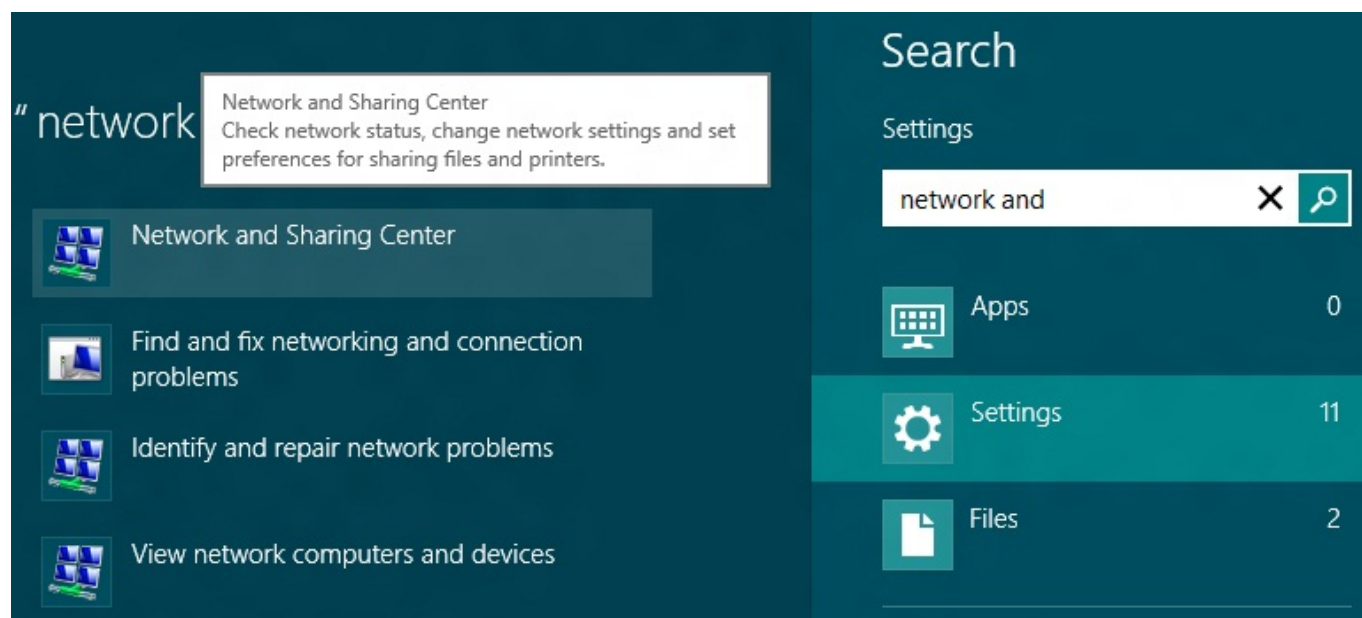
" network

Network and Sharing Center
Check network status, change network settings and set preferences for sharing files and printers.

Network and Sharing Center

Find and fix networking and connection problems

Identify and repair network problems

View network computers and devices

Search

Settings

network and

Apps 0

Settings 11

Files 2